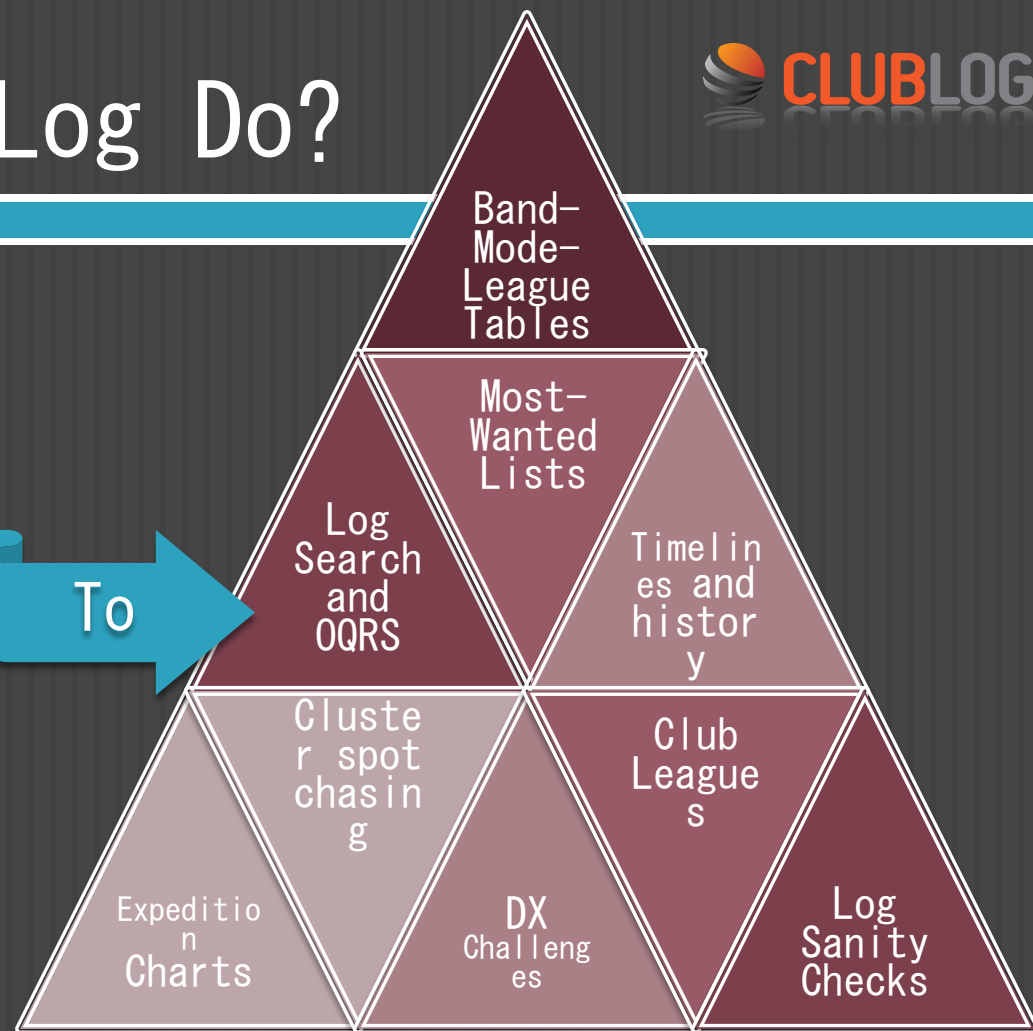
Log Do?

CLUBLOG

Band-Mode-League Tables

Most-Wanted Lists

Log Search and OQRS

Timelin es and histor y

To

Cluste r spot chasin g

Club League s

Expeditio n Charts

DX Challeng es

Log Sanity Checks